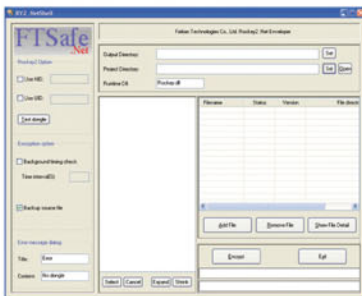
XYZ NetShell

FTSafe
Net

Feitian Technologies Co., Ltd. Rockey2 .Net Envelope

Rockey2 Option

Use HID

Use UID

Test dongle

Encryption option

Background timing check

Time interval(S):

Backup source file

Error message dialog

Title: Error

Content: No dongle

Output Directory:

Project Directory:

Runtime Dll:

Rockey.dll

Set

Set

Open

Filename

Status

Version

File direct

Add File

Remove File

Show File Detail

Select

Cancel

Expand

Shrink

Encrypt

Exit